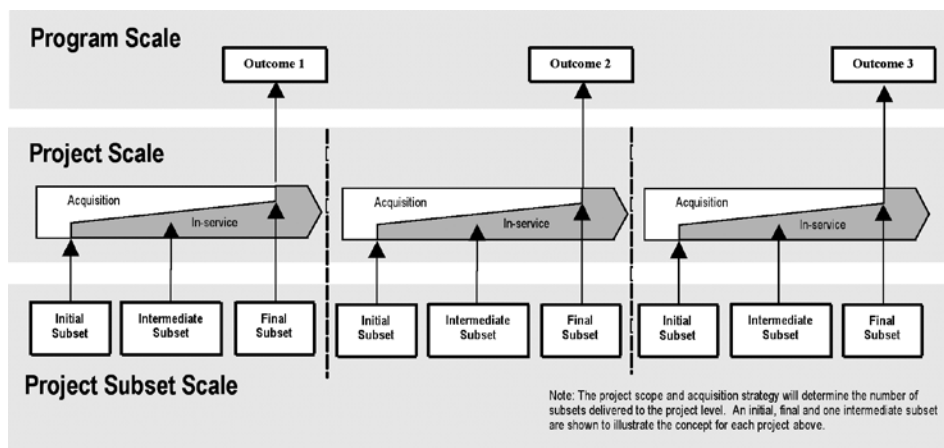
Program Scale

Outcome 1

Outcome 2

Outcome 3

Project Scale

Acquisition

In-service

Acquisition

In-service

Acquisition

In-service

Initial Subset

Intermediate Subset

Final Subset

Initial Subset

Intermediate Subset

Final Subset

Initial Subset

Intermediate Subset

Final Subset

Project Subset Scale

Note: The project scope and acquisition strategy will determine the number of subsets delivered to the project level. An initial, final and one intermediate subset are shown to illustrate the concept for each project above.